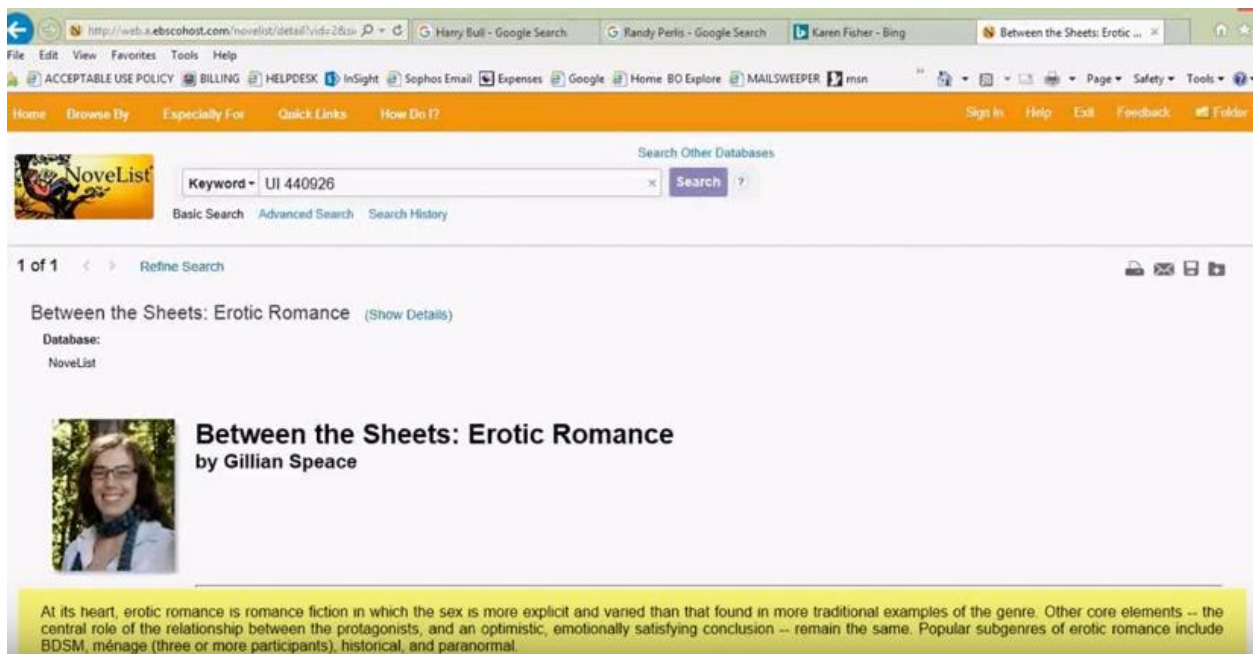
http://web.a.ebscohost.com/novelist/detail?vid=2&si
Harry Bull - Google Search
Randy Perlis - Google Search
Karen Fisher - Bing
Between the Sheets: Erotic ...

File Edit View Favorites Tools Help

ACCEPTABLE USE POLICY BILLING HELPDESK InSight Sophos Email Expenses Google Home BO Explore MAILSWEEPER msn

Page Safety Tools

Home Browse By Especially For Quick Links How Do I?

Sign In Help Exit Feedback Folder

NoveList

Search Other Databases

Keyword UI 440926

Search ?

Basic Search Advanced Search Search History

1 of 1 Refine Search

Between the Sheets: Erotic Romance (Show Details)

Database:
NoveList

Between the Sheets: Erotic Romance
by Gillian Speace

At its heart, erotic romance is romance fiction in which the sex is more explicit and varied than that found in more traditional examples of the genre. Other core elements -- the central role of the relationship between the protagonists, and an optimistic, emotionally satisfying conclusion -- remain the same. Popular subgenres of erotic romance include BDSM, ménage (three or more participants), historical, and paranormal.